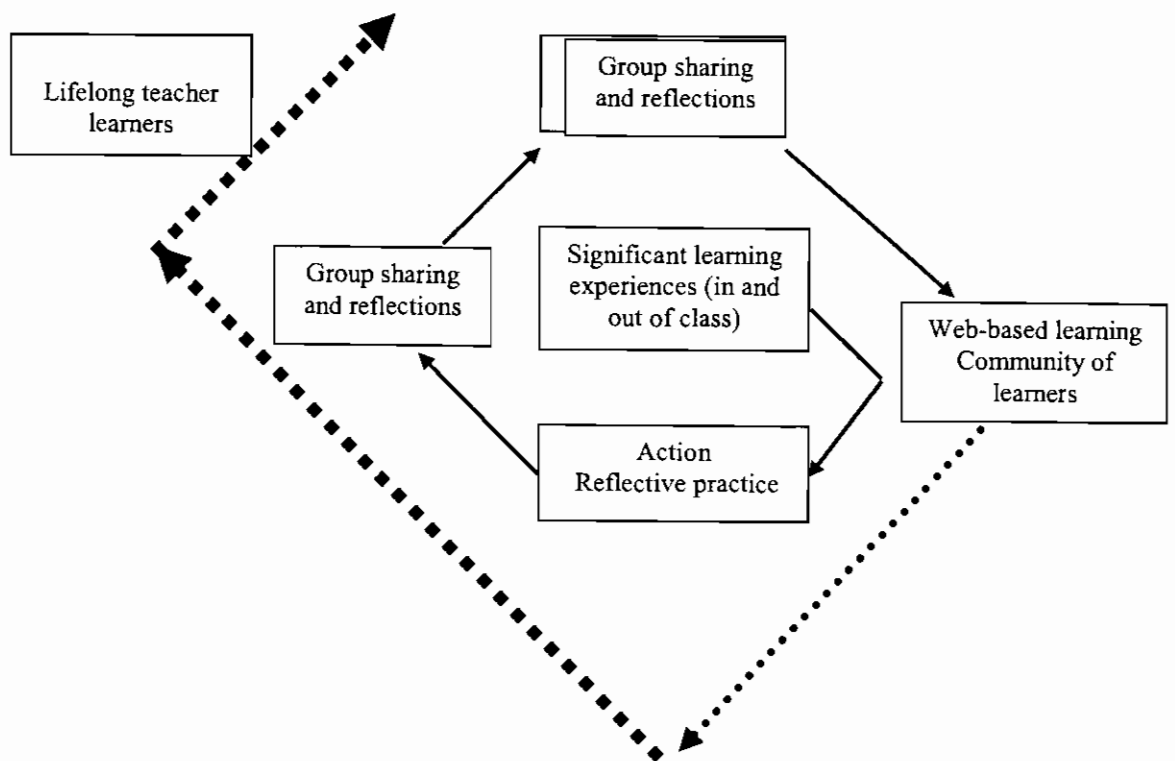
Lifelong teacher learners

Group sharing and reflections

Group sharing and reflections

Significant learning experiences (in and out of class)

Web-based learning Community of learners

Action Reflective practice